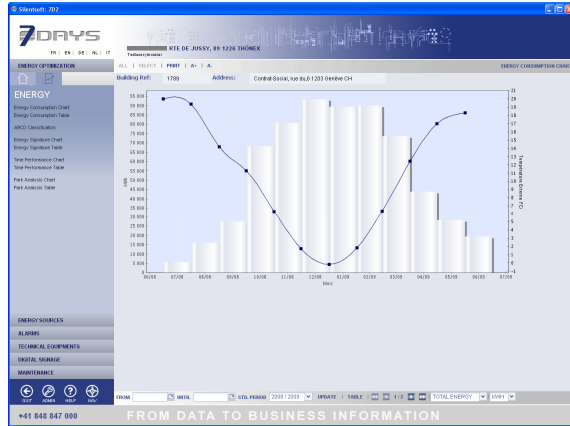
Silensoft: 7D2

7DAYS

FR | EN | DE | NL | IT

Tschumi/emaster

RTE DE JUSSY, 89 1226 THÔNEX

ENERGY OPTIMIZATION

ALL | SELECT | PRINT | A+ | A-

ENERGY CONSUMPTION CHART

Building Ref: 1789 Address: Contrat Social, rue du,6 1203 Genève CH

ENERGY

Energy Consumption Chart
Energy Consumption Table

ABCD Classification

Energy Signature Chart
Energy Signature Table

Time Performance Chart
Time Performance Table

Peak Analysis Chart
Peak Analysis Table

95 000
90 000
85 000
80 000
75 000
70 000
65 000
60 000
55 000
50 000
45 000
40 000
35 000
30 000
25 000
20 000
15 000
10 000
5 000
0

kWh

21
20
19
18
17
16
15
14
13
12
11
10
9
8
7
6
5
4
3
2
1
0
-1

Température Extérieure [°C]

06/08 07/08 08/08 09/08 10/08 11/08 12/08 01/09 02/09 03/09 04/09 05/09 06/09 07/09

Mois

ENERGY SOURCES

ALARMS

TECHNICAL EQUIPMENTS

DIGITAL SIGNAGE

MAINTENANCE

EXIT ADMIN HELP MAP

FROM UNTIL STD. PERIOD 2008 / 2009 UPDATE | TABLE | 1 / 2 TOTAL ENERGY KWH

+41 848 847 000

FROM DATA TO BUSINESS INFORMATION